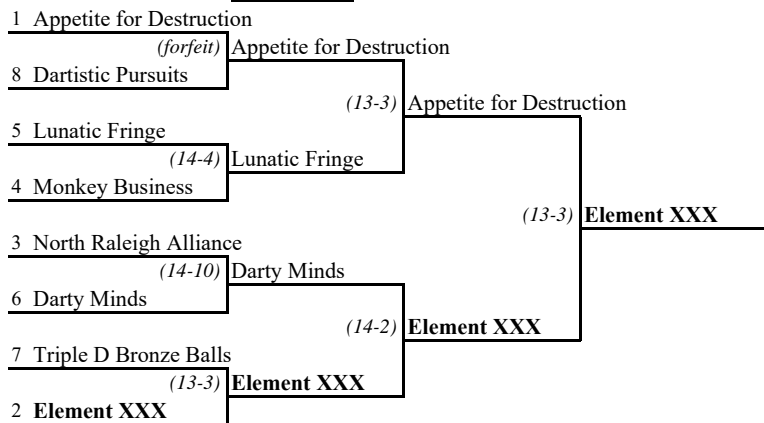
1 Appetite for Destruction
(forfeit) Appetite for Destruction
8 Dartistic Pursuits
(13-3) Appetite for Destruction
5 Lunatic Fringe
(14-4) Lunatic Fringe
4 Monkey Business
(13-3) **Element XXX**
3 North Raleigh Alliance
(14-10) Darty Minds
6 Darty Minds
(14-2) **Element XXX**
7 Triple D Bronze Balls
(13-3) **Element XXX**
2 **Element XXX**